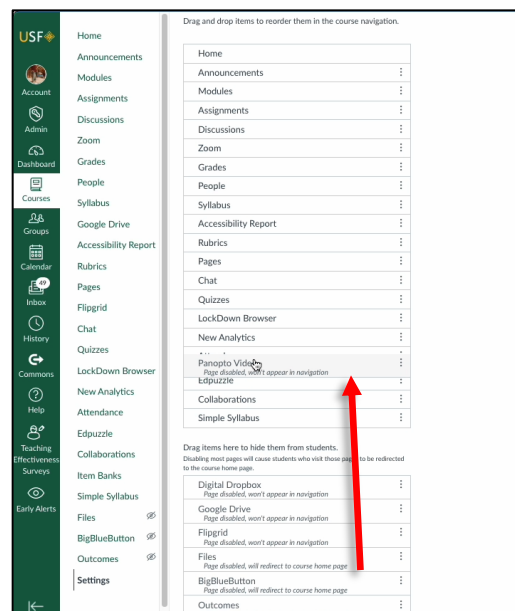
USF

Account

Admin

Dashboard

Courses

Groups

Calendar

49
Inbox

History

Commons

Help

Teaching Effectiveness Surveys

Early Alerts

Home
Announcements
Modules
Assignments
Discussions
Zoom
Grades
People
Syllabus
Google Drive
Accessibility Report
Rubrics
Pages
Flipgrid
Chat
Quizzes
LockDown Browser
New Analytics
Attendance
Edpuzzle
Collaborations
Item Banks
Simple Syllabus
Files
BigBlueButton
Outcomes
Settings

Drag and drop items to reorder them in the course navigation.

Home
Announcements
Modules
Assignments
Discussions
Zoom
Grades
People
Syllabus
Accessibility Report
Rubrics
Pages
Chat
Quizzes
LockDown Browser
New Analytics
Panopto Video
Page disabled, won't appear in navigation
Edpuzzle
Collaborations
Simple Syllabus

Drag items here to hide them from students.
Disabling most pages will cause students who visit those pages to be redirected to the course home page.

Digital Dropbox
Page disabled, won't appear in navigation
Google Drive
Page disabled, won't appear in navigation
Flipgrid
Page disabled, won't appear in navigation
Files
Page disabled, will redirect to course home page
BigBlueButton
Page disabled, will redirect to course home page
Outcomes